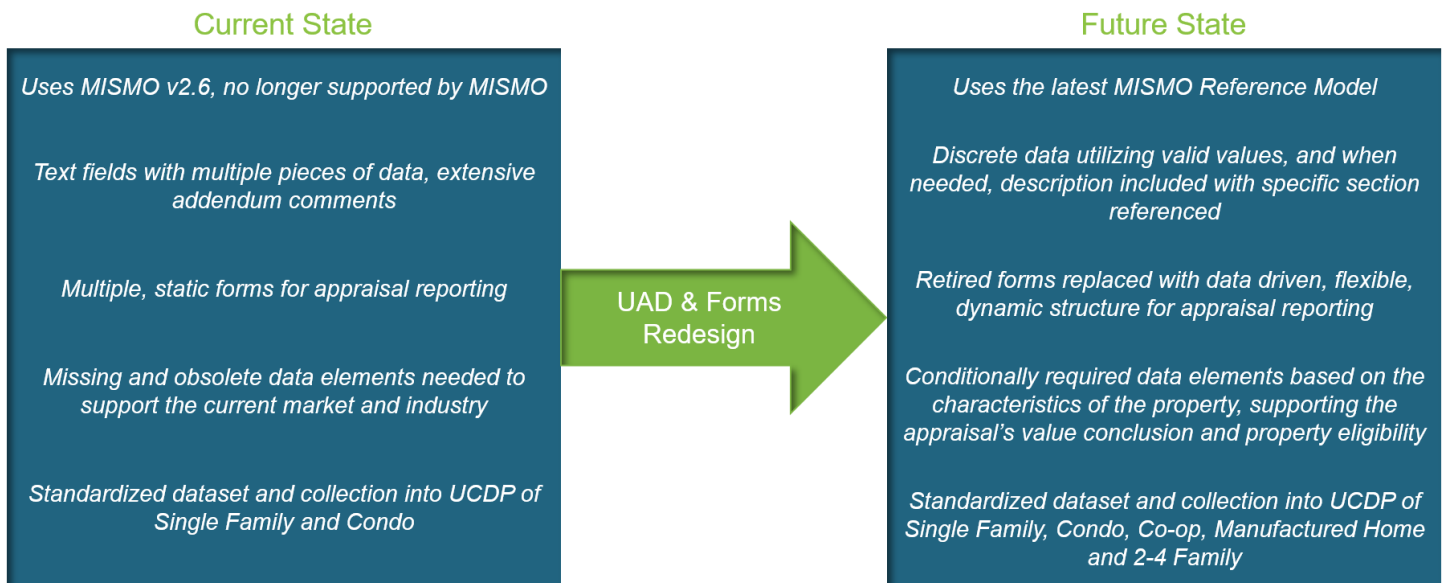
Current State

Uses MISMO v2.6, no longer supported by MISMO

Text fields with multiple pieces of data, extensive addendum comments

Multiple, static forms for appraisal reporting

Missing and obsolete data elements needed to support the current market and industry

Standardized dataset and collection into UCDP of Single Family and Condo

UAD & Forms Redesign

Future State

Uses the latest MISMO Reference Model

Discrete data utilizing valid values, and when needed, description included with specific section referenced

Retired forms replaced with data driven, flexible, dynamic structure for appraisal reporting

Conditionally required data elements based on the characteristics of the property, supporting the appraisal's value conclusion and property eligibility

Standardized dataset and collection into UCDP of Single Family, Condo, Co-op, Manufactured Home and 2-4 Family